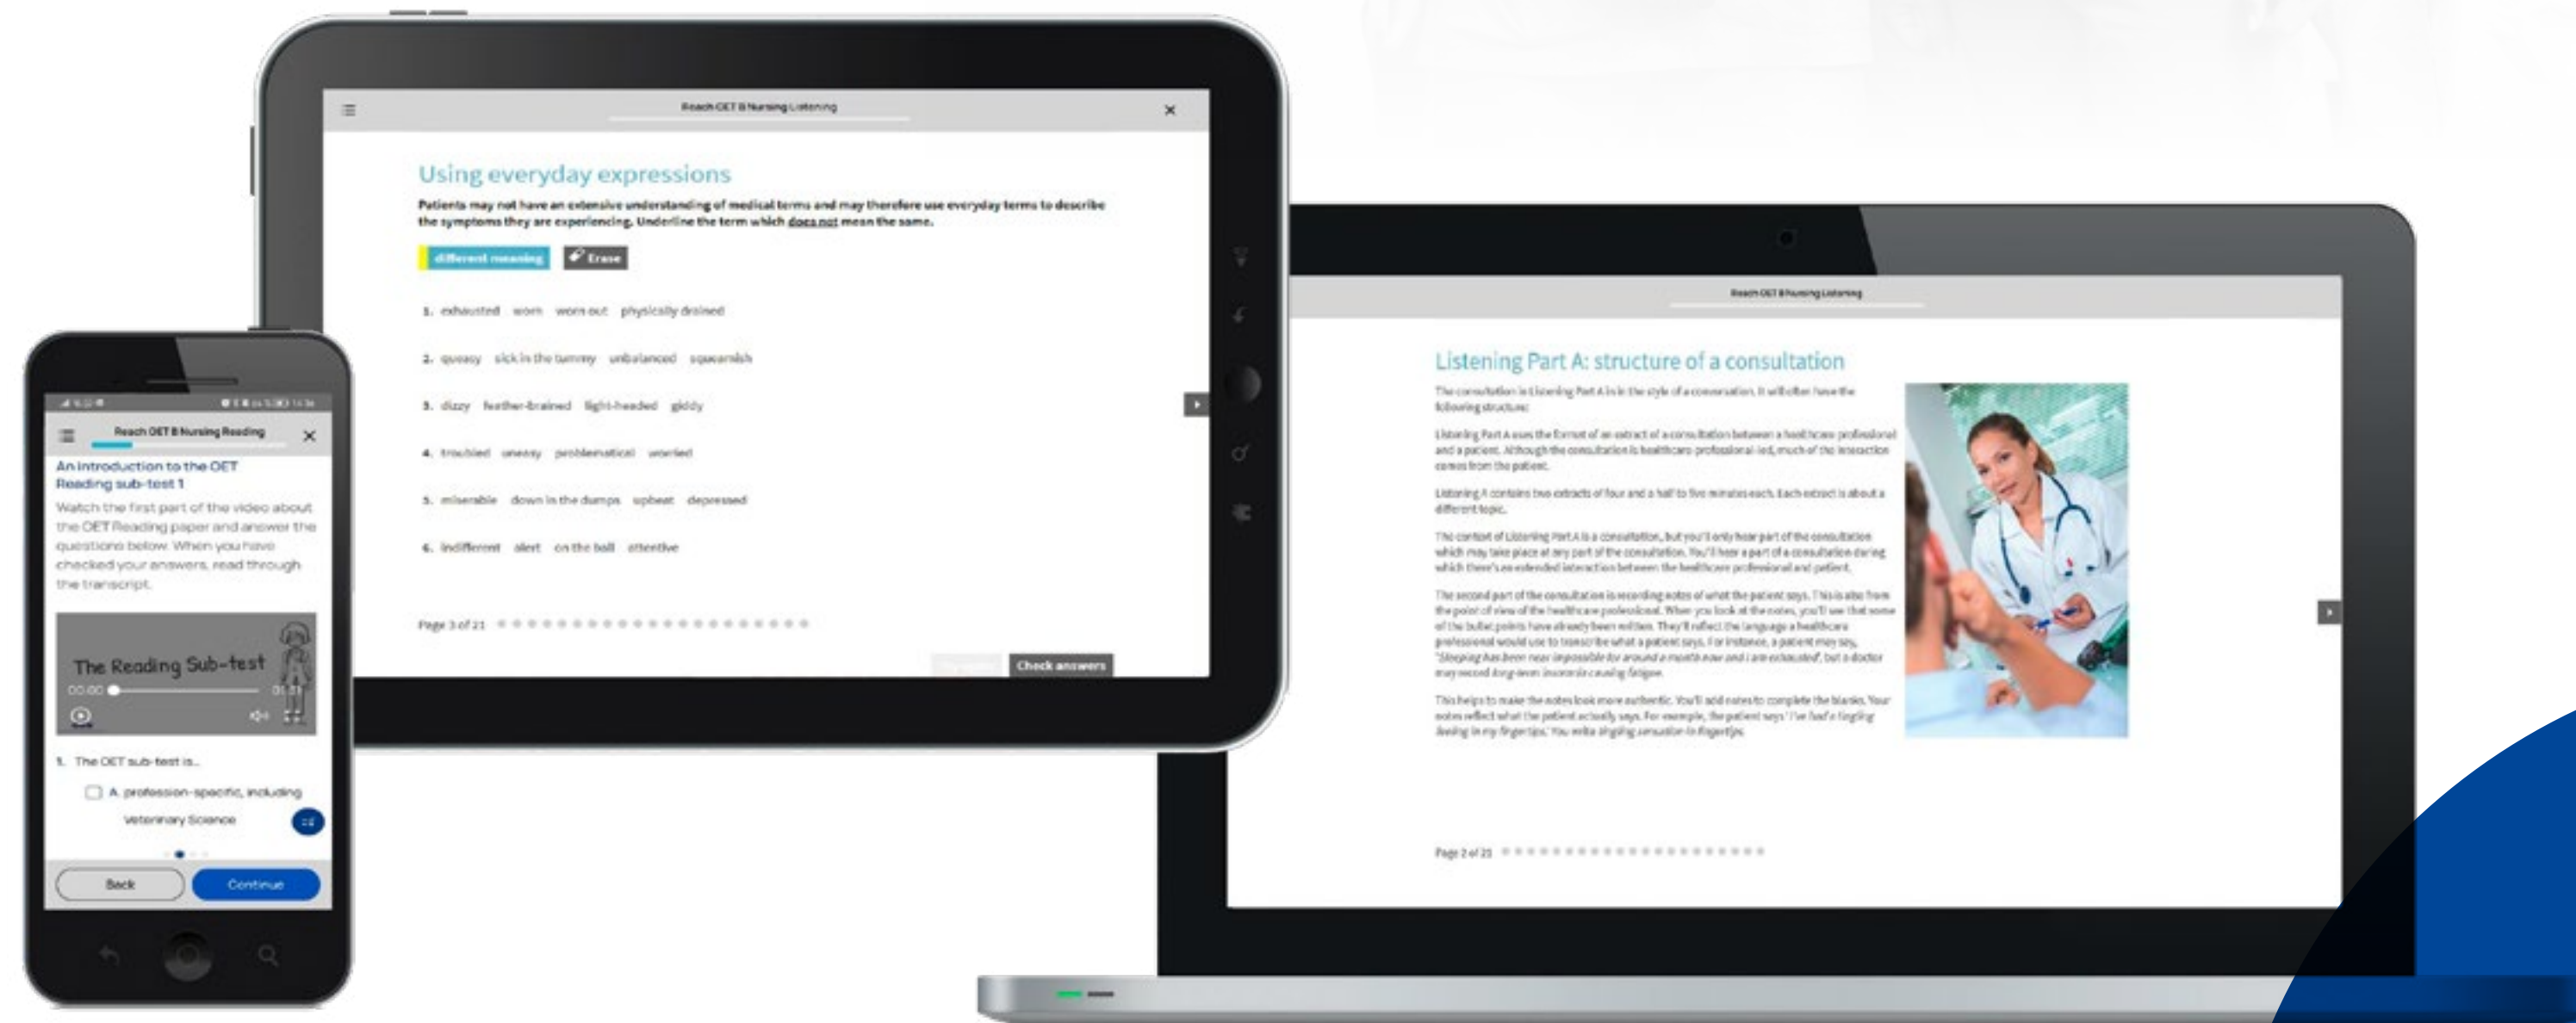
Reach OET B Nursing Listening

Using everyday expressions

Patients may not have an extensive understanding of medical terms and may therefore use everyday terms to describe the symptoms they are experiencing. Underline the term which does not mean the same.

different meaning
Erase

1. exhausted worn worn out physically drained

2. queasy sick in the tummy unbalanced squeamish

3. dizzy feather-brained light-headed giddy

4. troubled uneasy problematical worried

5. miserable down in the dumps upbeat depressed

6. indifferent alert on the ball attentive

Page 3 of 21

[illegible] Check answers

Reach OET B Nursing Reading

An introduction to the OET Reading sub-test 1

Watch the first part of the video about the OET Reading paper and answer the questions below. When you have checked your answers, read through the transcript.

The Reading Sub-test

00:00

1. The OET sub-test is...

A. profession-specific, including Veterinary Science

Back Continue

Reach OET B Nursing Listening

Listening Part A: structure of a consultation

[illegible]

Page 2 of 21